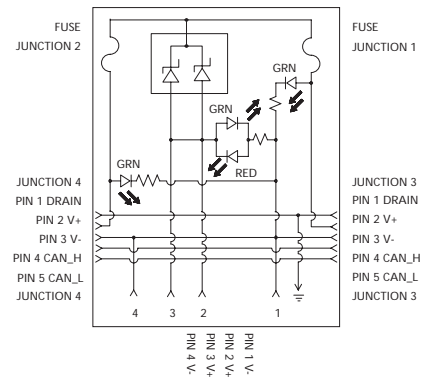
FUSE
JUNCTION 2

FUSE
JUNCTION 1

GRN
GRN
RED
GRN

JUNCTION 4
PIN 1 DRAIN
PIN 2 V+
PIN 3 V-
PIN 4 CAN_H
PIN 5 CAN_L
JUNCTION 4

JUNCTION 3
PIN 1 DRAIN
PIN 2 V+
PIN 3 V-
PIN 4 CAN_H
PIN 5 CAN_L
JUNCTION 3

4 3 2 1

PIN 4 V-
PIN 3 V+
PIN 2 V+
PIN 1 V-